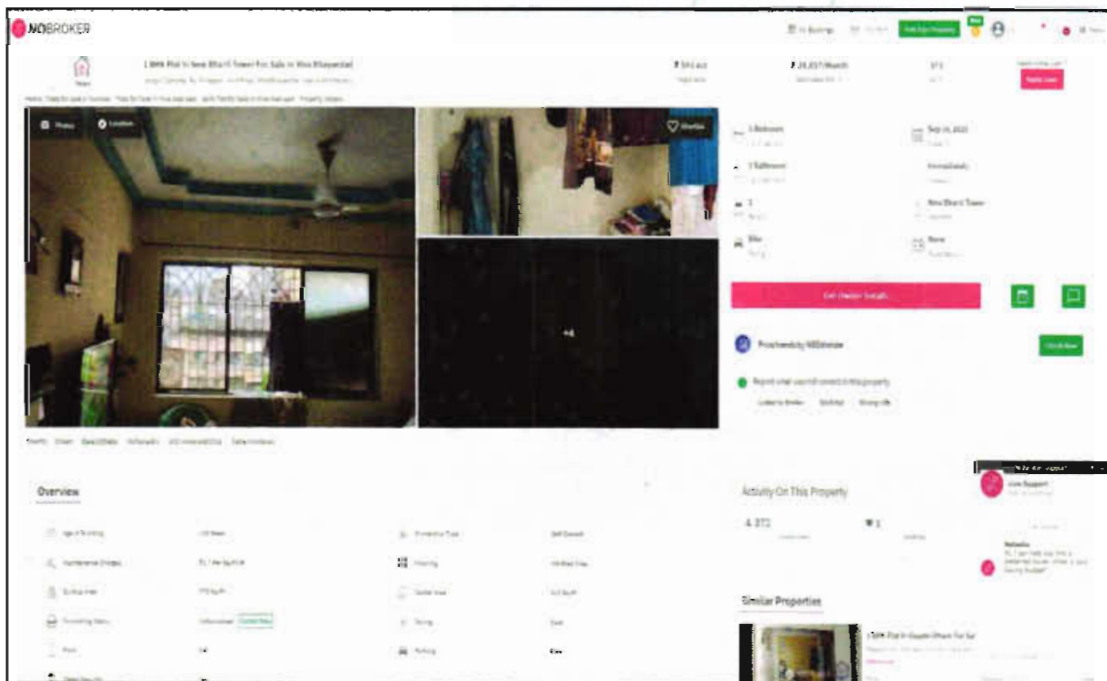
NOBROKER

Post Free Property

1 BHK Flat In New Bharti Tower For Sale In Vasai Bhayandar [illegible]

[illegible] Lacs

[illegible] /Month

Photos

Location

Shortlist

+4

1 Bedroom

Sep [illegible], 2022

1 Bathroom

Immediately

New Bharti Tower

Bike

None

Get Owner Details

Proxy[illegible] NOBroker

Report what was not correct in this property

Listed by Broker

Sold Out

Wrong Info

Overview

Activity On This Property

4,373

Similar Properties

1 BHK Flat In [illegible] For Sa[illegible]

Live Support

Natasha